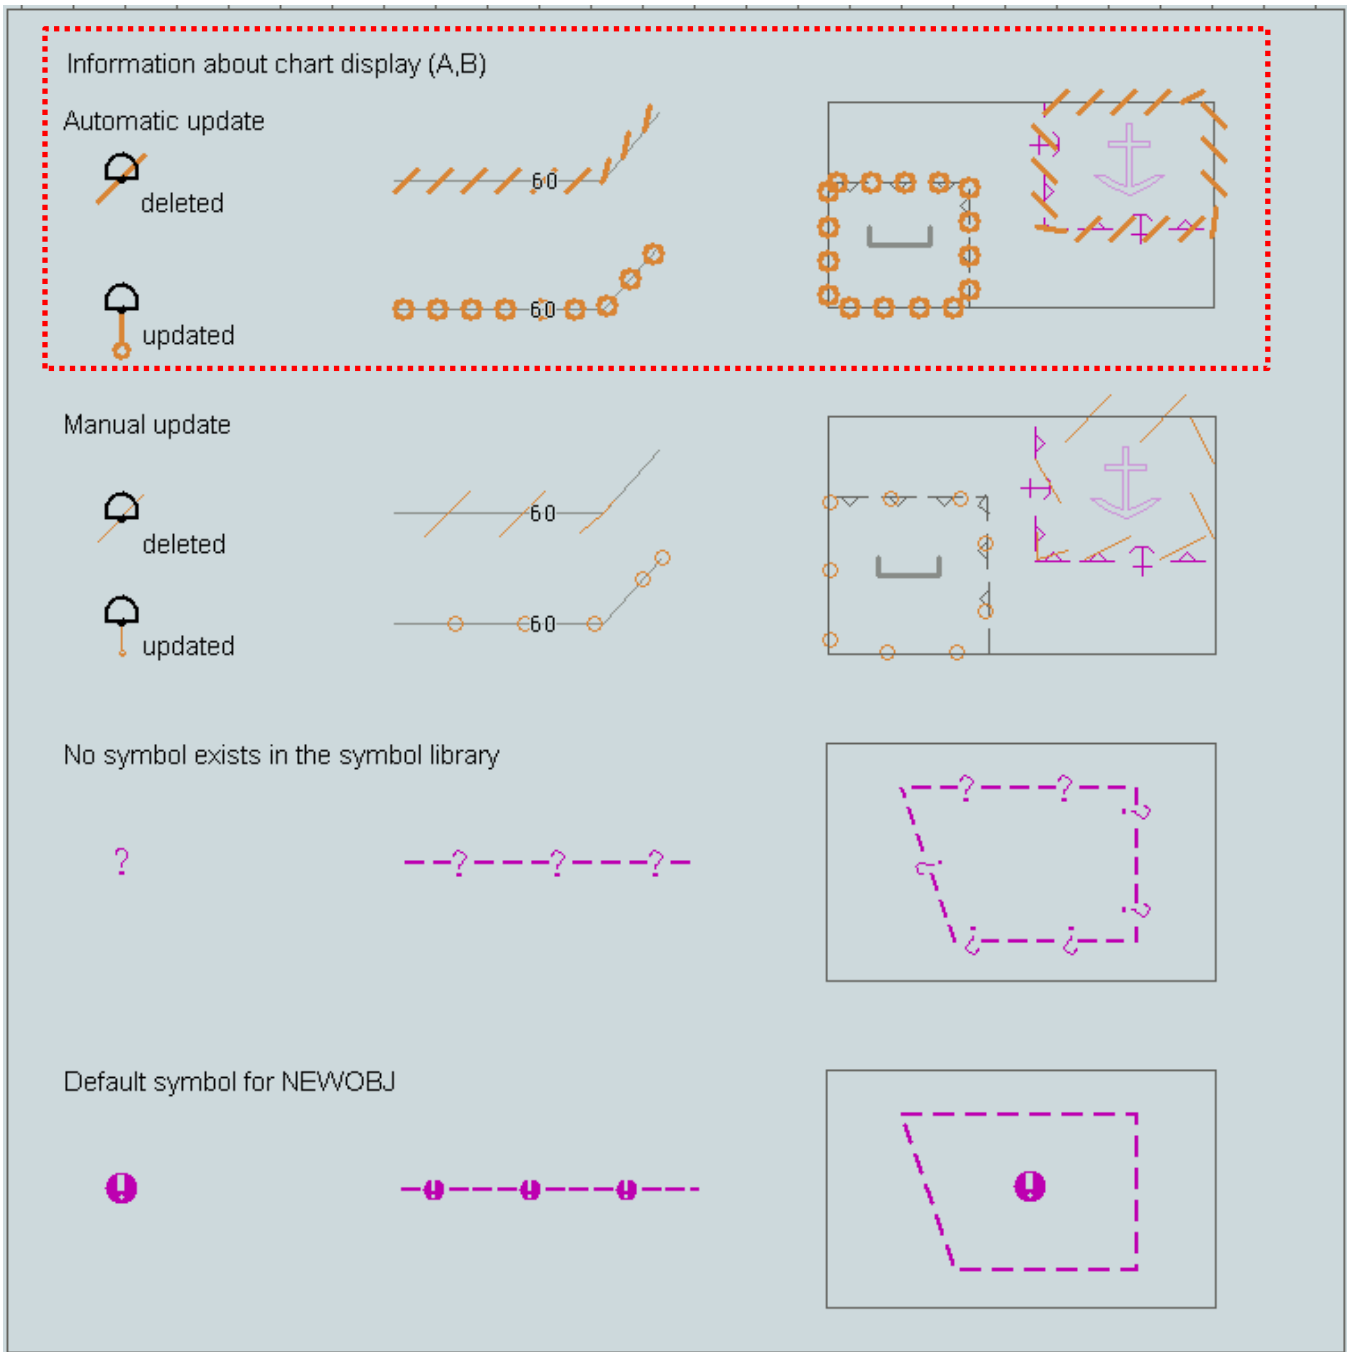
Information about chart display (A,B)

Automatic update

deleted

60

updated

60

Manual update

deleted

60

updated

60

No symbol exists in the symbol library

?

?

?

?

?

?

?

?

?

?

Default symbol for NEWOBJ